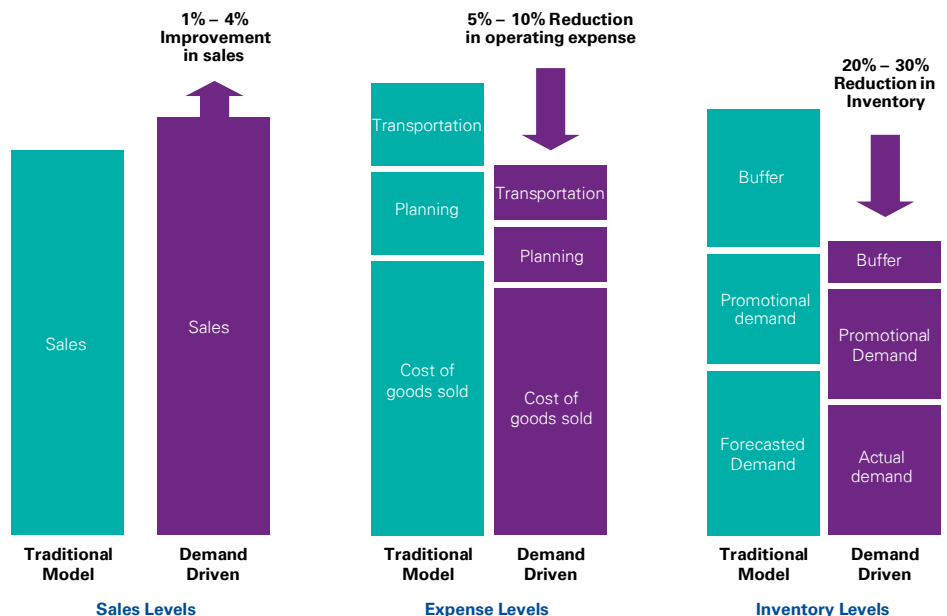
1% – 4% Improvement in sales

Sales

Sales

Traditional Model

Demand Driven

Sales Levels

5% – 10% Reduction in operating expense

Transportation

Planning

Cost of goods sold

Transportation

Planning

Cost of goods sold

Traditional Model

Demand Driven

Expense Levels

20% – 30% Reduction in Inventory

Buffer

Promotional demand

Forecasted Demand

Buffer

Promotional Demand

Actual demand

Traditional Model

Demand Driven

Inventory Levels